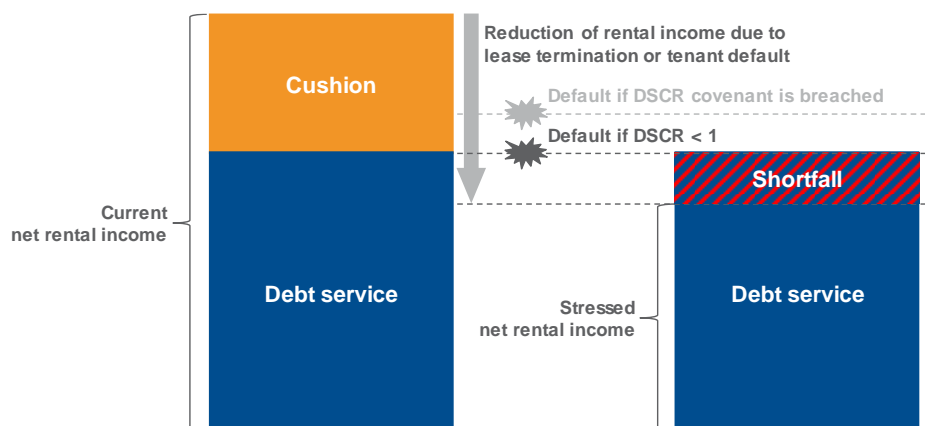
Cushion

Reduction of rental income due to lease termination or tenant default

Default if DSCR covenant is breached

Default if DSCR < 1

Shortfall

Current net rental income

Debt service

Stressed net rental income

Debt service